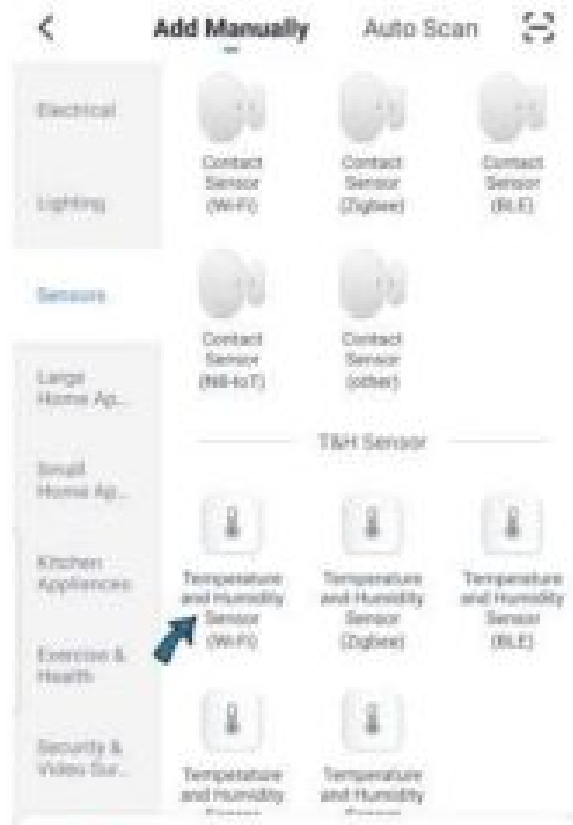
<
Add Manually
Auto Scan

Electrical
Lighting
Sensors
Large Home Ap...
Small Home Ap...
Kitchen Appliances
Exercise & Health
Security & Video Sur...

Contact Sensor (Wi-Fi)
Contact Sensor (Zigbee)
Contact Sensor (BLE)
Contact Sensor (NB-IoT)
Contact Sensor (other)

T&H Sensor

Temperature and Humidity Sensor (Wi-Fi)
Temperature and Humidity Sensor (Zigbee)
Temperature and Humidity Sensor (BLE)
Temperature and Humidity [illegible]
Temperature and Humidity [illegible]